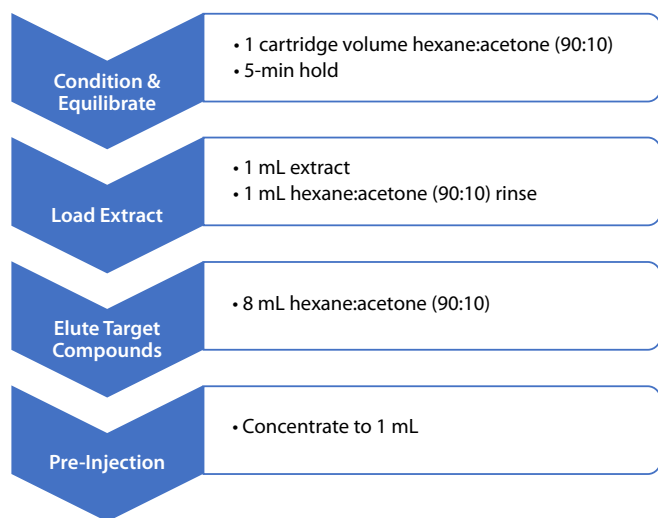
Condition & Equilibrate

• 1 cartridge volume hexane:acetone (90:10)
• 5-min hold

Load Extract

• 1 mL extract
• 1 mL hexane:acetone (90:10) rinse

Elute Target Compounds

• 8 mL hexane:acetone (90:10)

Pre-Injection

• Concentrate to 1 mL